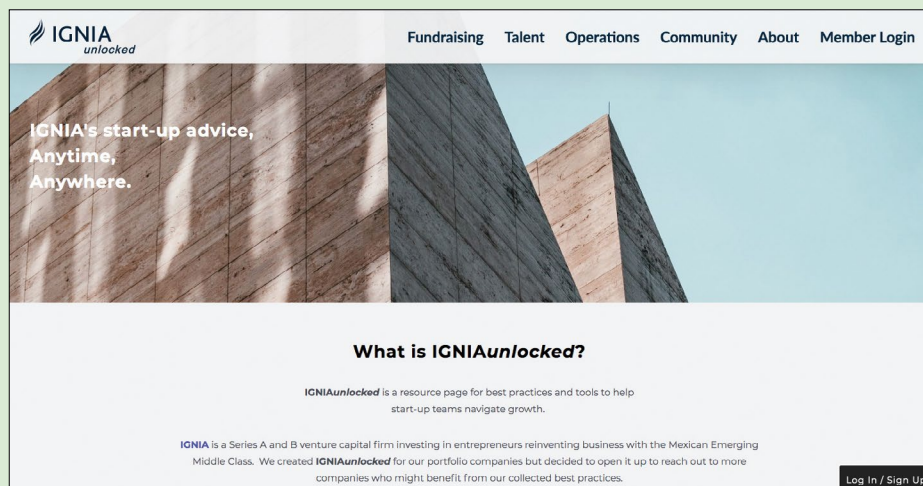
IGNIA unlocked

Fundraising Talent Operations Community About Member Login

IGNIA's start-up advice, Anytime, Anywhere.

What is IGNIAunlocked?

IGNIAunlocked is a resource page for best practices and tools to help start-up teams navigate growth.

IGNIA is a Series A and B venture capital firm investing in entrepreneurs reinventing business with the Mexican Emerging Middle Class. We created IGNIAunlocked for our portfolio companies but decided to open it up to reach out to more companies who might benefit from our collected best practices.

Log In / Sign Up